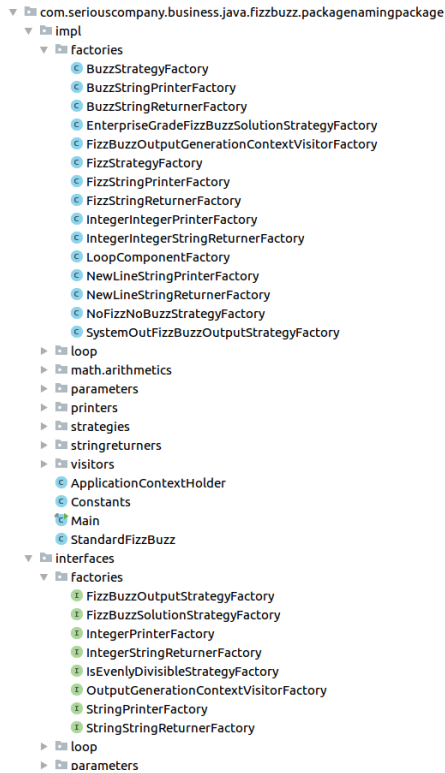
com.seriouscompany.business.java.fizzbuzz.packagenamingpackage
impl
factories
C BuzzStrategyFactory
C BuzzStringPrinterFactory
C BuzzStringReturnerFactory
C EnterpriseGradeFizzBuzzSolutionStrategyFactory
C FizzBuzzOutputGenerationContextVisitorFactory
C FizzStrategyFactory
C FizzStringPrinterFactory
C FizzStringReturnerFactory
C IntegerIntegerPrinterFactory
C IntegerIntegerStringReturnerFactory
C LoopComponentFactory
C NewLineStringPrinterFactory
C NewLineStringReturnerFactory
C NoFizzNoBuzzStrategyFactory
C SystemOutFizzBuzzOutputStrategyFactory
loop
math.arithmetics
parameters
printers
strategies
stringreturners
visitors
C ApplicationContextHolder
C Constants
C Main
C StandardFizzBuzz
interfaces
factories
I FizzBuzzOutputStrategyFactory
I FizzBuzzSolutionStrategyFactory
I IntegerPrinterFactory
I IntegerStringReturnerFactory
I IsEvenlyDivisibleStrategyFactory
I OutputGenerationContextVisitorFactory
I StringPrinterFactory
I StringStringReturnerFactory
loop
parameters